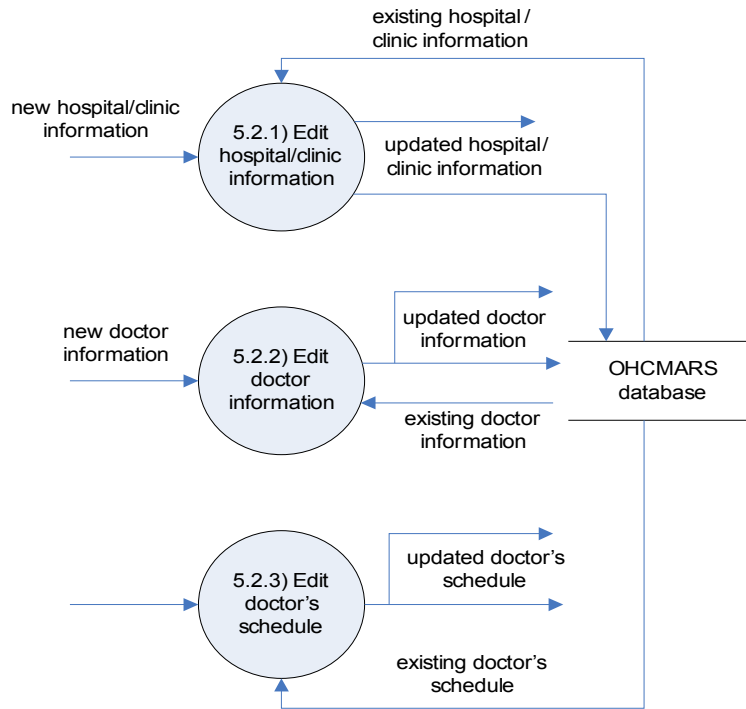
existing hospital / clinic information

new hospital/clinic information

5.2.1) Edit hospital/clinic information

updated hospital / clinic information

new doctor information

5.2.2) Edit doctor information

updated doctor information

OHCMARS database

existing doctor information

5.2.3) Edit doctor's schedule

updated doctor's schedule

existing doctor's schedule